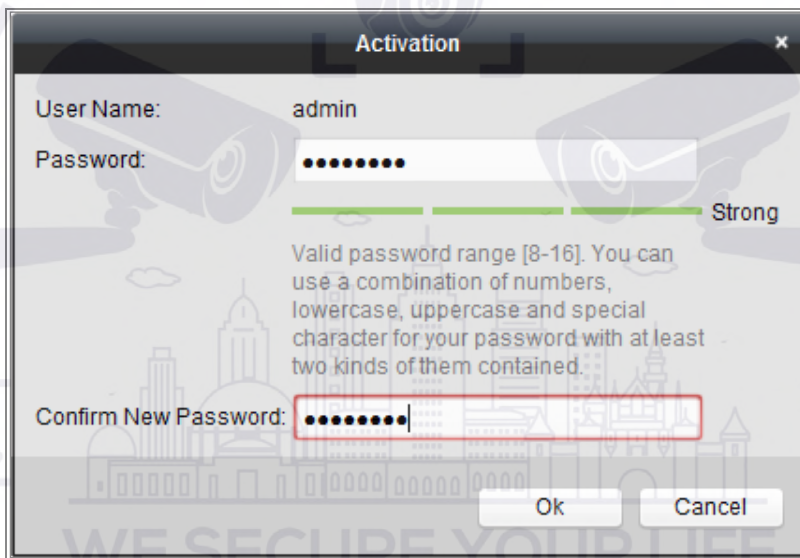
Activation

×

User Name: admin

Password: ••••••••

Strong

Valid password range [8-16]. You can use a combination of numbers, lowercase, uppercase and special character for your password with at least two kinds of them contained.

Confirm New Password: ••••••••

Ok

Cancel

WE SECURE YOUR LIFE